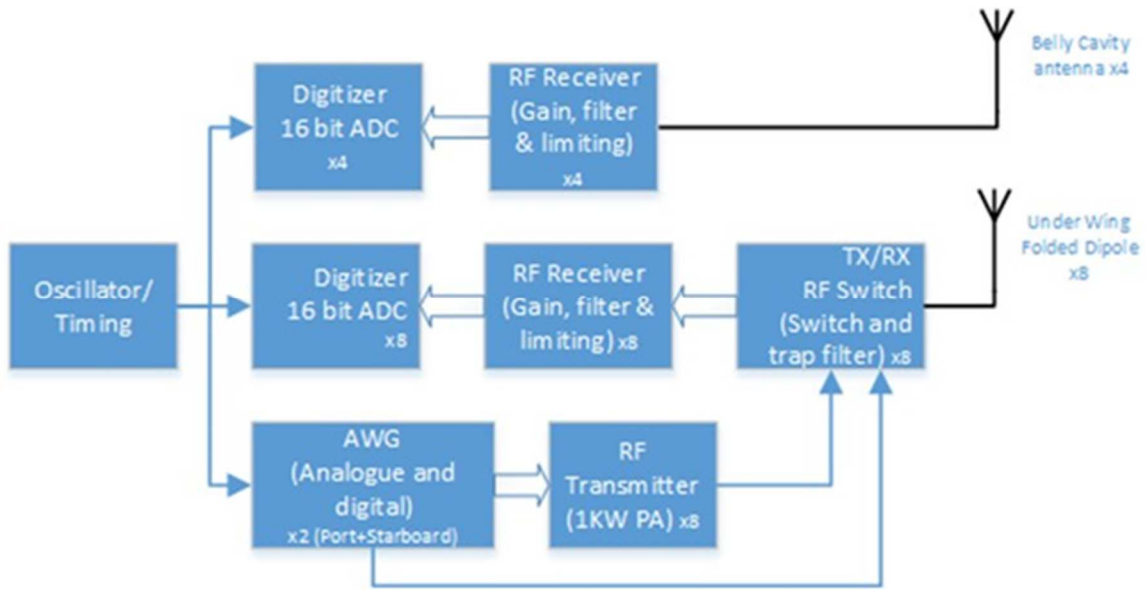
Belly Cavity antenna x4

Digitizer 16 bit ADC x4

RF Receiver (Gain, filter & limiting) x4

Under Wing Folded Dipole x8

Oscillator/ Timing

Digitizer 16 bit ADC x8

RF Receiver (Gain, filter & limiting) x8

TX/RX RF Switch (Switch and trap filter) x8

AWG (Analogue and digital) x2 (Port+Starboard)

RF Transmitter (1KW PA) x8